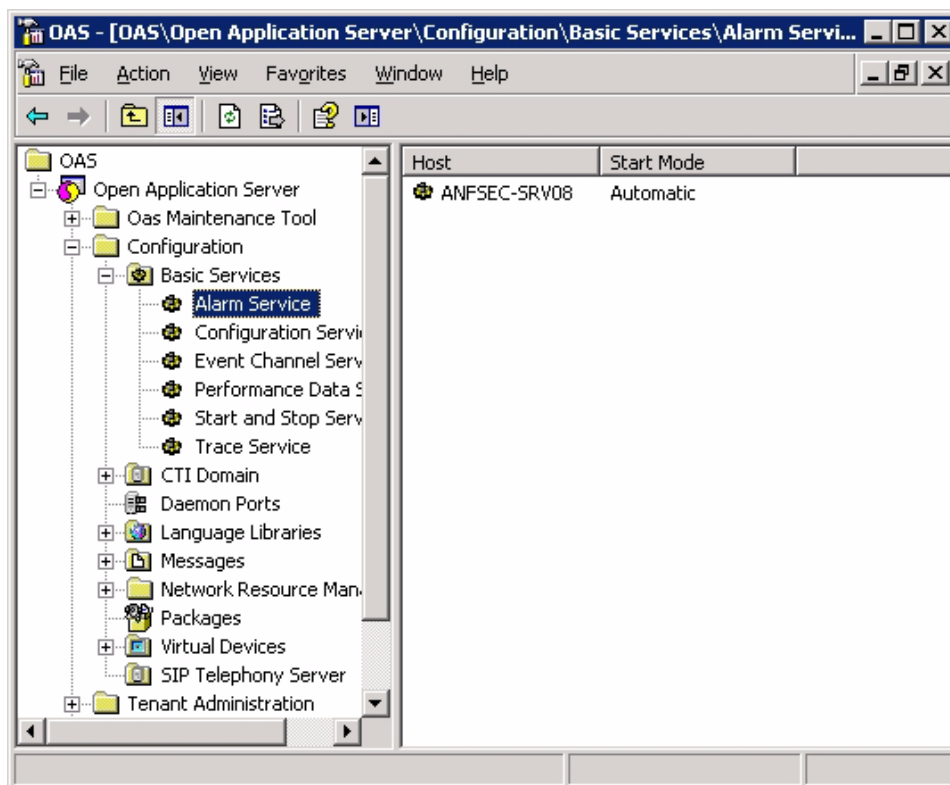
OAS - [OAS\Open Application Server\Configuration\Basic Services\Alarm Servi...

File Action View Favorites Window Help

OAS
Open Application Server
Oas Maintenance Tool
Configuration
Basic Services
Alarm Service
Configuration Servi
Event Channel Serv
Performance Data S
Start and Stop Serv
Trace Service
CTI Domain
Daemon Ports
Language Libraries
Messages
Network Resource Man
Packages
Virtual Devices
SIP Telephony Server
Tenant Administration

| Host | Start Mode |
|---|---|
| ANFSEC-SRV08 | Automatic |